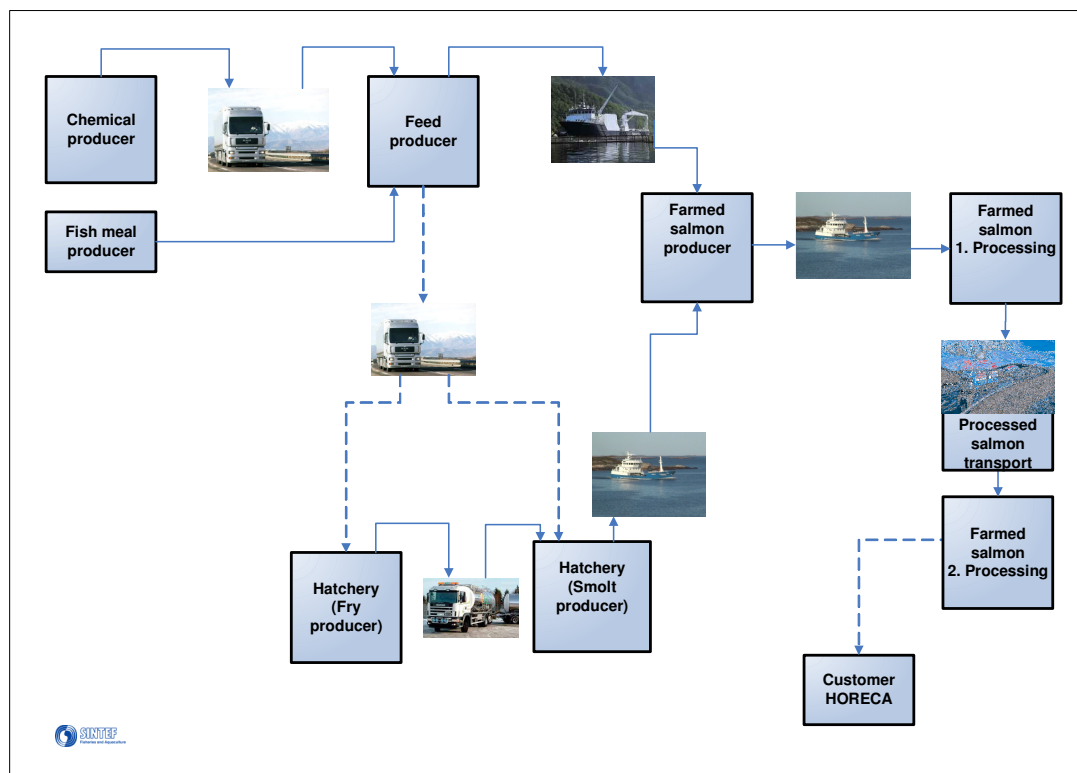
Chemical producer

Feed producer

Fish meal producer

Farmed salmon producer

Farmed salmon 1. Processing

Processed salmon transport

Farmed salmon 2. Processing

Customer HORECA

Hatchery (Fry producer)

Hatchery (Smolt producer)

SINTEF
Fisheries and Aquaculture